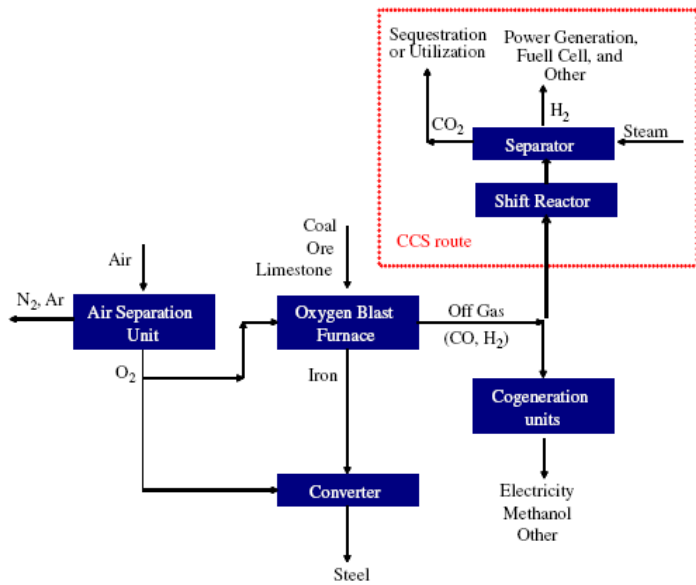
Sequestration or Utilization

Power Generation, Fuell Cell, and Other

$CO_2$

$H_2$

Steam

Separator

Shift Reactor

CCS route

Air

Coal
Ore
Limestone

$N_2$, Ar

Air Separation Unit

Oxygen Blast Furnace

Off Gas
(CO, $H_2$)

$O_2$

Iron

Cogeneration units

Converter

Electricity
Methanol
Other

Steel